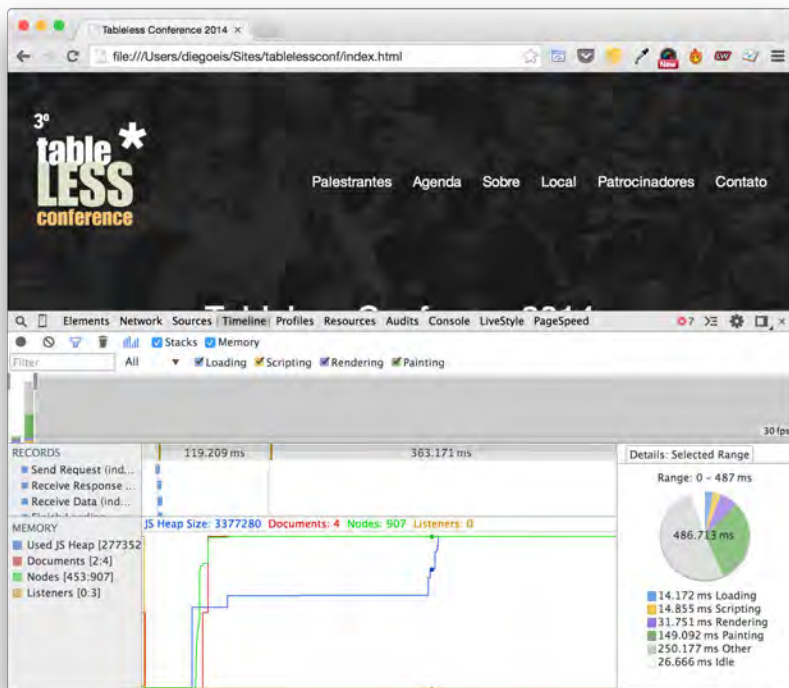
Tableless Conference 2014 ×

file:///Users/diegoeis/Sites/tablelessconf/index.html

3º
table
LESS
conference

Palestrantes Agenda Sobre Local Patrocinadores Contato

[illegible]

Elements Network Sources Timeline Profiles Resources Audits Console LiveStyle PageSpeed

7

Stacks Memory

Filter

All Loading Scripting Rendering Painting

30 fps

RECORDS

Send Request (ind...

Receive Response ...

Receive Data (ind...

119.209 ms

363.171 ms

Details: Selected Range

Range: 0 - 487 ms

486.713 ms

MEMORY

Used JS Heap [277352

Documents [2:4]

Nodes [453:907]

Listeners [0:3]

JS Heap Size: 3377280 Documents: 4 Nodes: 907 Listeners: 0

14.172 ms Loading
14.855 ms Scripting
31.751 ms Rendering
149.092 ms Painting
250.177 ms Other
26.666 ms Idle